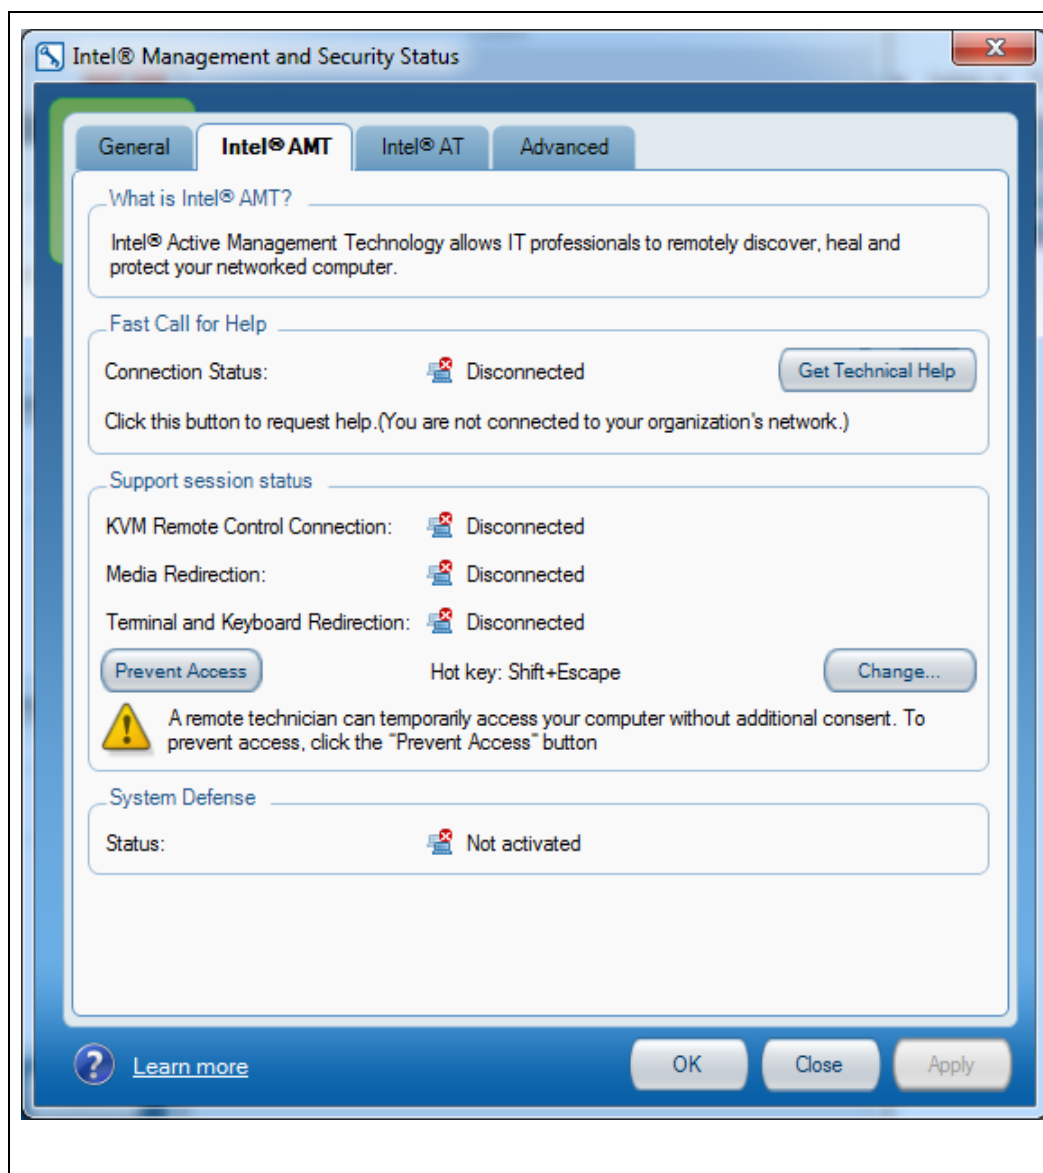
Intel® Management and Security Status

General | Intel® AMT | Intel® AT | Advanced

What is Intel® AMT?

Intel® Active Management Technology allows IT professionals to remotely discover, heal and protect your networked computer.

Fast Call for Help

Connection Status: Disconnected

Get Technical Help

Click this button to request help.(You are not connected to your organization's network.)

Support session status

KVM Remote Control Connection: Disconnected

Media Redirection: Disconnected

Terminal and Keyboard Redirection: Disconnected

Prevent Access

Hot key: Shift+Escape

Change...

A remote technician can temporarily access your computer without additional consent. To prevent access, click the "Prevent Access" button

System Defense

Status: Not activated

Learn more

OK

Close

Apply